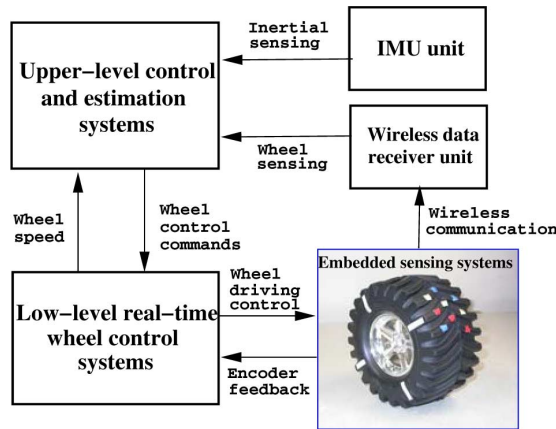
Upper−level control and estimation systems

Inertial sensing

IMU unit

Wheel sensing

Wireless data receiver unit

Wheel speed

Wheel control commands

Wireless communication

Embedded sensing systems

Low−level real−time wheel control systems

Wheel driving control

Encoder feedback